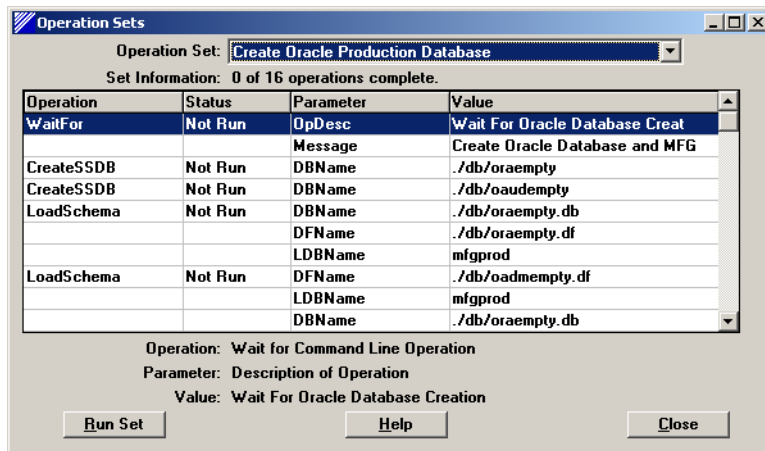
Operation Sets

Operation Set: Create Oracle Production Database

Set Information: 0 of 16 operations complete.

| Operation | Status | Parameter | Value |
|---|---|---|---|
| WaitFor | Not Run | OpDesc | Wait For Oracle Database Creat |
| | | Message | Create Oracle Database and MFG |
| CreateSSDB | Not Run | DBName | ./db/oraempty |
| CreateSSDB | Not Run | DBName | ./db/oaudempty |
| LoadSchema | Not Run | DBName | ./db/oraempty.db |
| | | DFName | ./db/oraempty.df |
| | | LDBName | mfgprod |
| LoadSchema | Not Run | DFName | ./db/oadmempty.df |
| | | LDBName | mfgprod |
| | | DBName | ./db/oraempty.db |

Operation: Wait for Command Line Operation

Parameter: Description of Operation

Value: Wait For Oracle Database Creation

Run Set | Help | Close